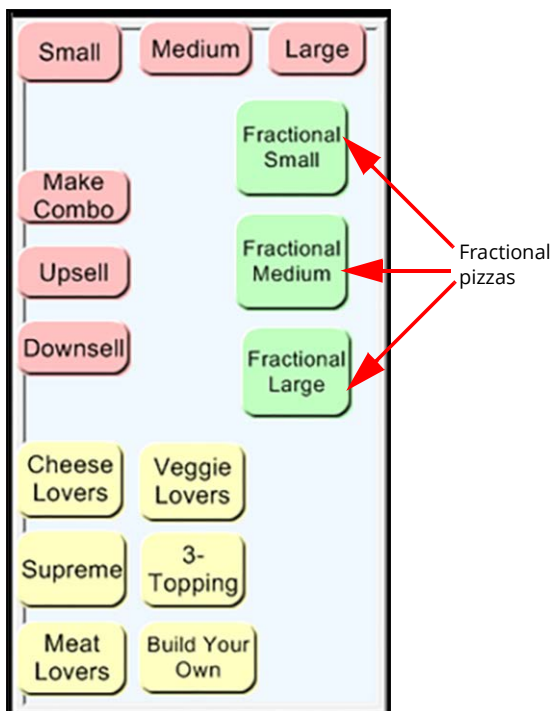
Small

Medium

Large

Fractional Small

Make Combo

Fractional Medium

Fractional pizzas

Upsell

Downsell

Fractional Large

Cheese Lovers

Veggie Lovers

Supreme

3-Topping

Meat Lovers

Build Your Own